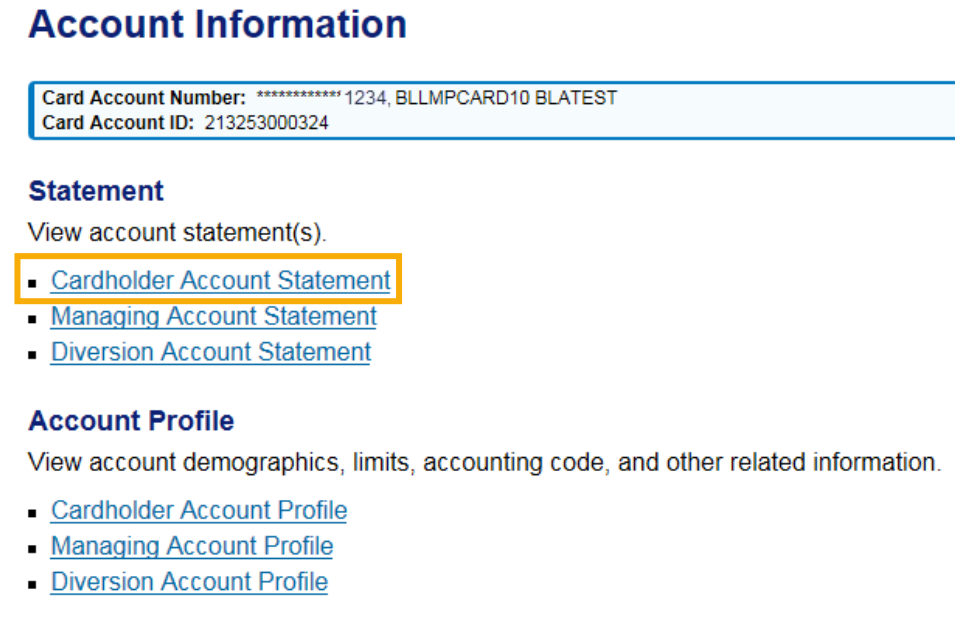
Account Information

Card Account Number: ************1234, BLLMPCARD10 BLATEST
Card Account ID: 213253000324

Statement

View account statement(s).

- Cardholder Account Statement
- Managing Account Statement
- Diversion Account Statement

Account Profile

View account demographics, limits, accounting code, and other related information.

- Cardholder Account Profile
- Managing Account Profile
- Diversion Account Profile